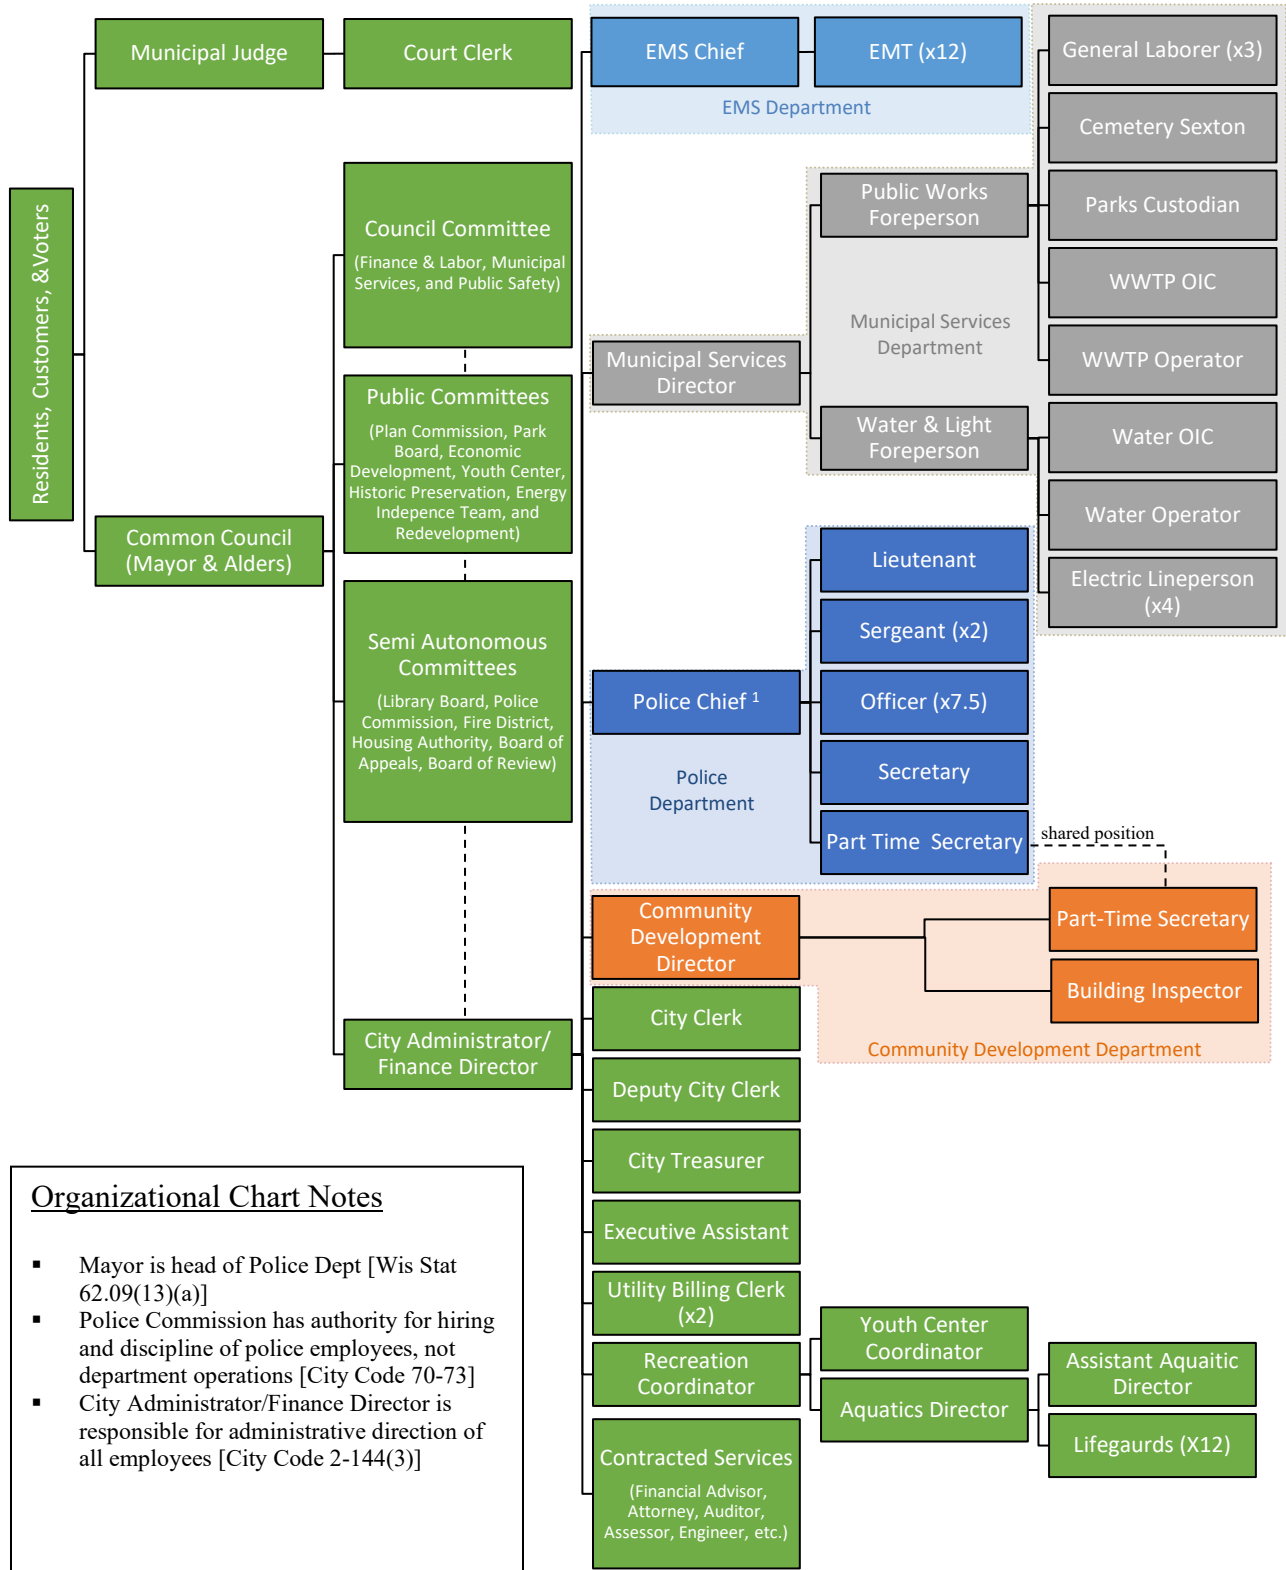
Residents, Customers, &Voters

Municipal Judge

Court Clerk

Common Council (Mayor & Alders)

Council Committee
(Finance & Labor, Municipal Services, and Public Safety)

Public Committees
(Plan Commission, Park Board, Economic Development, Youth Center, Historic Preservation, Energy Indepence Team, and Redevelopment)

Semi Autonomous Committees
(Library Board, Police Commission, Fire District, Housing Authority, Board of Appeals, Board of Review)

City Administrator/ Finance Director

EMS Chief

EMT (x12)

EMS Department

General Laborer (x3)

Cemetery Sexton

Public Works Foreperson

Parks Custodian

WWTP OIC

Municipal Services Department

WWTP Operator

Municipal Services Director

Water & Light Foreperson

Water OIC

Water Operator

Electric Lineperson (x4)

Lieutenant

Sergeant (x2)

Police Chief $^1$

Officer (x7.5)

Secretary

Police Department

Part Time Secretary

shared position

Community Development Director

Part-Time Secretary

Building Inspector

Community Development Department

City Clerk

Deputy City Clerk

City Treasurer

Executive Assistant

Utility Billing Clerk (x2)

Recreation Coordinator

Youth Center Coordinator

Aquatics Director

Assistant Aquaitic Director

Lifegaurds (X12)

Contracted Services
(Financial Advisor, Attorney, Auditor, Assessor, Engineer, etc.)

Organizational Chart Notes

▪ Mayor is head of Police Dept [Wis Stat 62.09(13)(a)]
▪ Police Commission has authority for hiring and discipline of police employees, not department operations [City Code 70-73]
▪ City Administrator/Finance Director is responsible for administrative direction of all employees [City Code 2-144(3)]